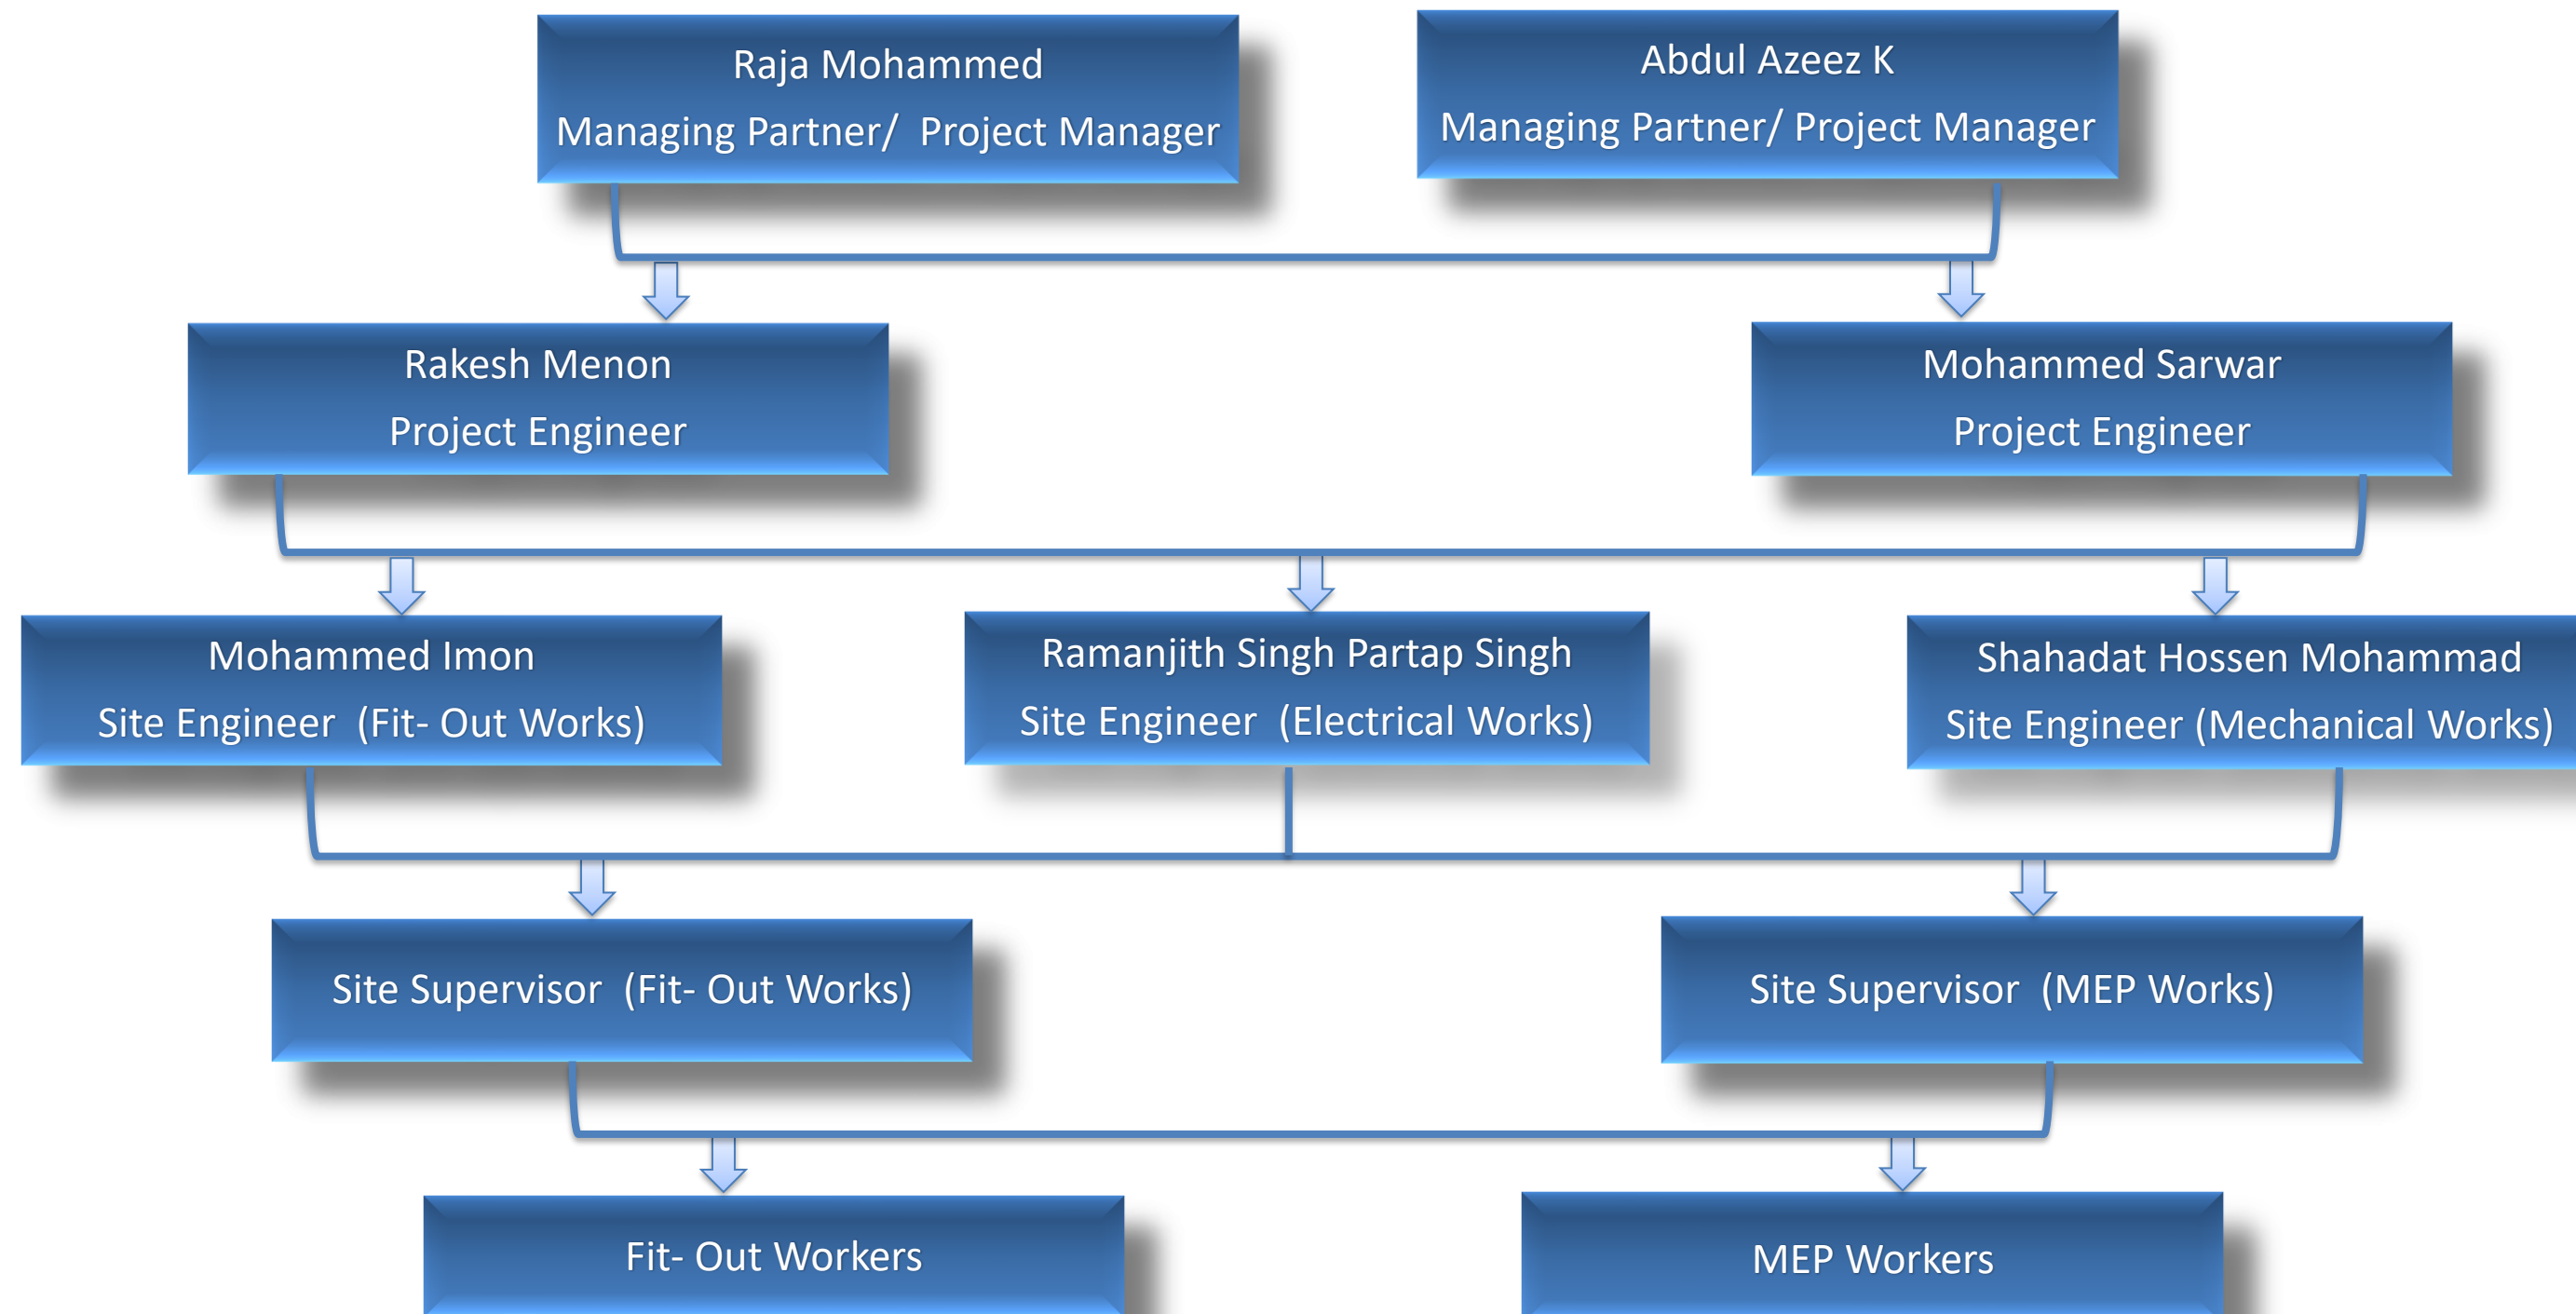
Raja Mohammed
Managing Partner/ Project Manager

Abdul Azeez K
Managing Partner/ Project Manager

Rakesh Menon
Project Engineer

Mohammed Sarwar
Project Engineer

Mohammed Imon
Site Engineer (Fit- Out Works)

Ramanjith Singh Partap Singh
Site Engineer (Electrical Works)

Shahadat Hossen Mohammad
Site Engineer (Mechanical Works)

Site Supervisor (Fit- Out Works)

Site Supervisor (MEP Works)

Fit- Out Workers

MEP Workers